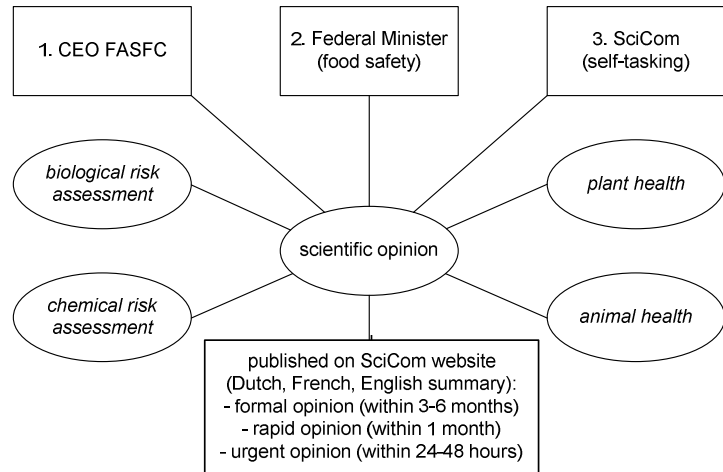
1. CEO FASFC

2. Federal Minister (food safety)

3. SciCom (self-tasking)

biological risk assessment

plant health

scientific opinion

chemical risk assessment

animal health

published on SciCom website (Dutch, French, English summary):
- formal opinion (within 3-6 months)
- rapid opinion (within 1 month)
- urgent opinion (within 24-48 hours)